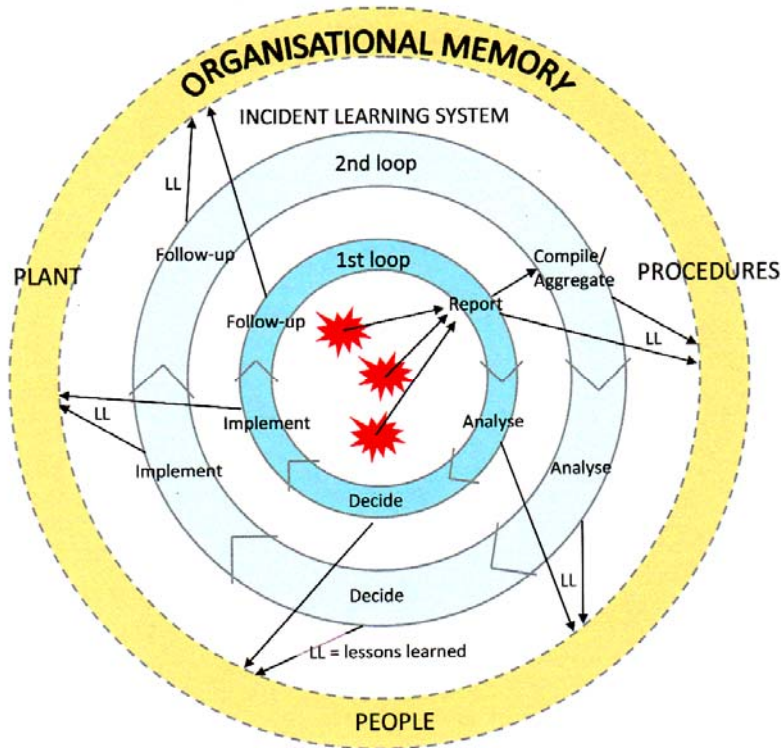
ORGANISATIONAL MEMORY

INCIDENT LEARNING SYSTEM

2nd loop

LL

Follow-up

PLANT

1st loop

Compile/ Aggregate

PROCEDURES

Report

Follow-up

LL

LL

Implement

Analyse

Implement

Analyse

Decide

LL

Decide

LL = lessons learned

PEOPLE